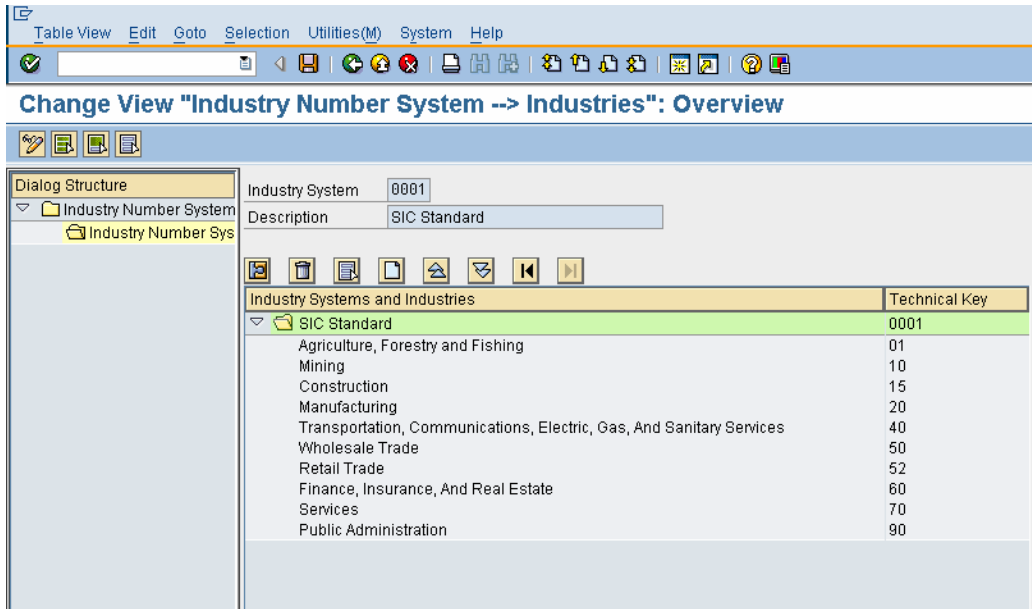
Table View Edit Goto Selection Utilities(M) System Help

Change View "Industry Number System --> Industries": Overview

Dialog Structure
Industry Number System
Industry Number Sys

Industry System 0001
Description SIC Standard

| Industry Systems and Industries | Technical Key |
|---|---|
| SIC Standard | 0001 |
| Agriculture, Forestry and Fishing | 01 |
| Mining | 10 |
| Construction | 15 |
| Manufacturing | 20 |
| Transportation, Communications, Electric, Gas, And Sanitary Services | 40 |
| Wholesale Trade | 50 |
| Retail Trade | 52 |
| Finance, Insurance, And Real Estate | 60 |
| Services | 70 |
| Public Administration | 90 |